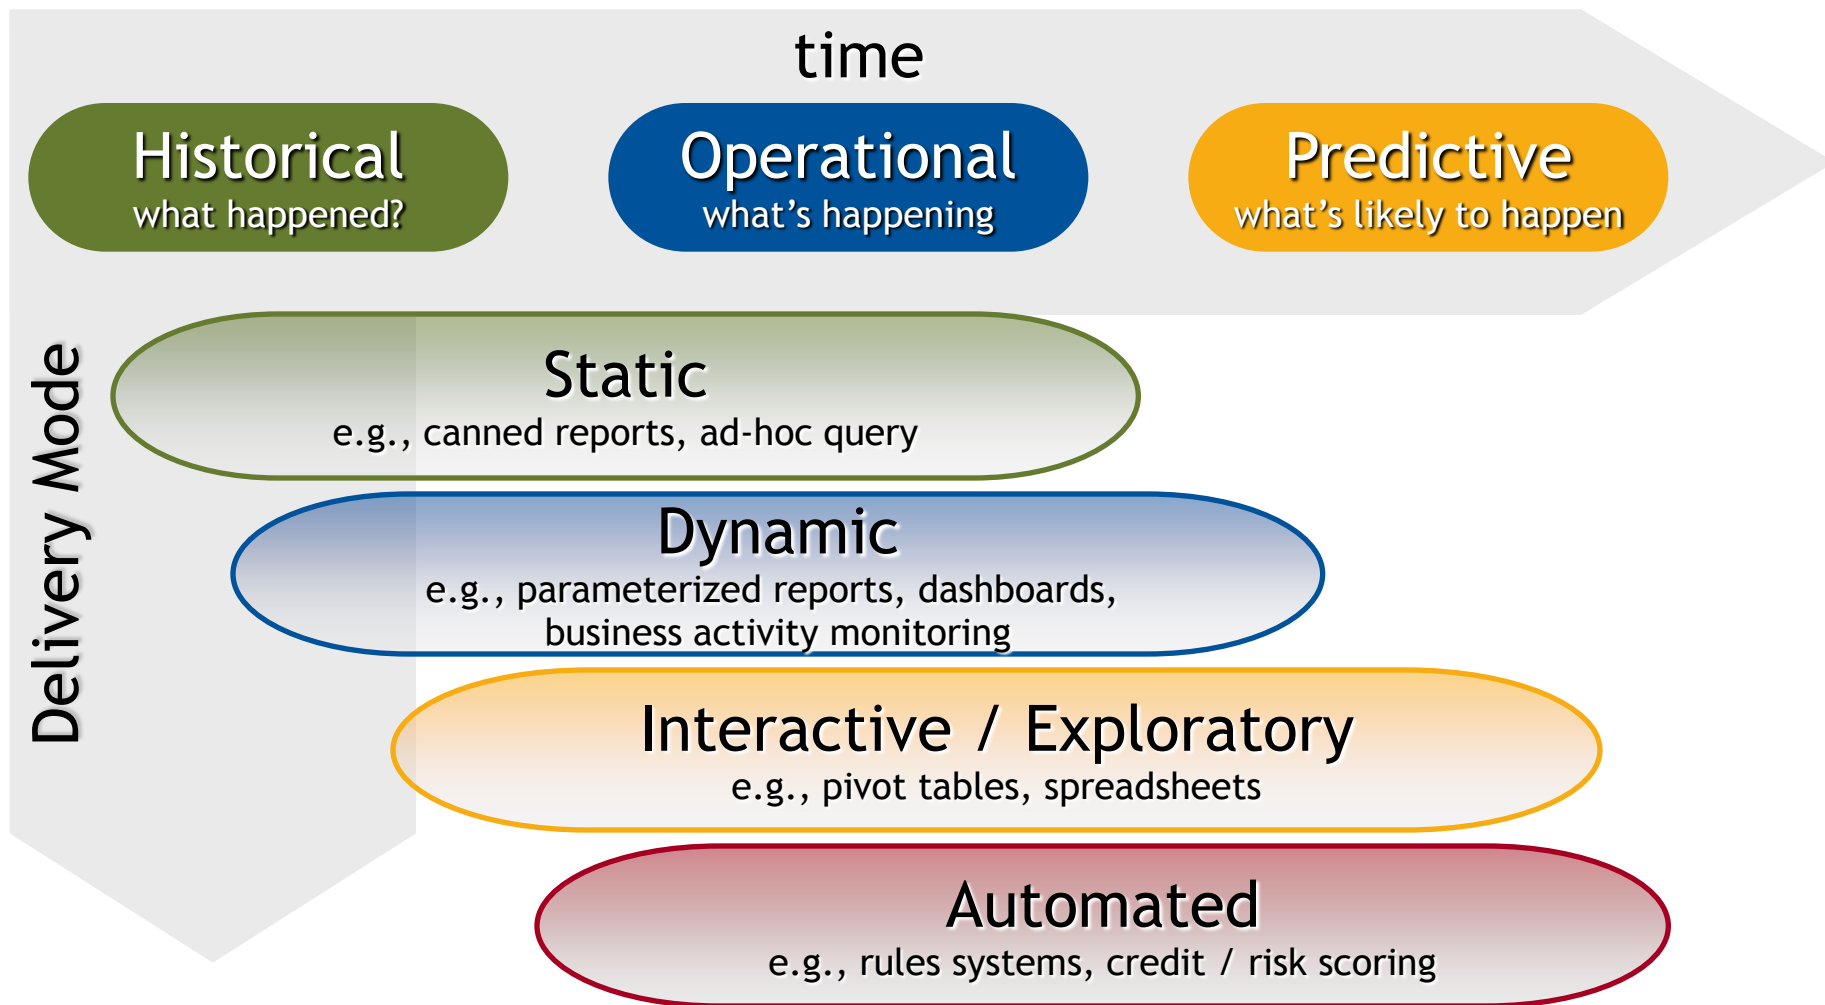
time

Historical
what happened?

Operational
what's happening

Predictive
what's likely to happen

Delivery Mode

Static
e.g., canned reports, ad-hoc query

Dynamic
e.g., parameterized reports, dashboards, business activity monitoring

Interactive / Exploratory
e.g., pivot tables, spreadsheets

Automated
e.g., rules systems, credit / risk scoring